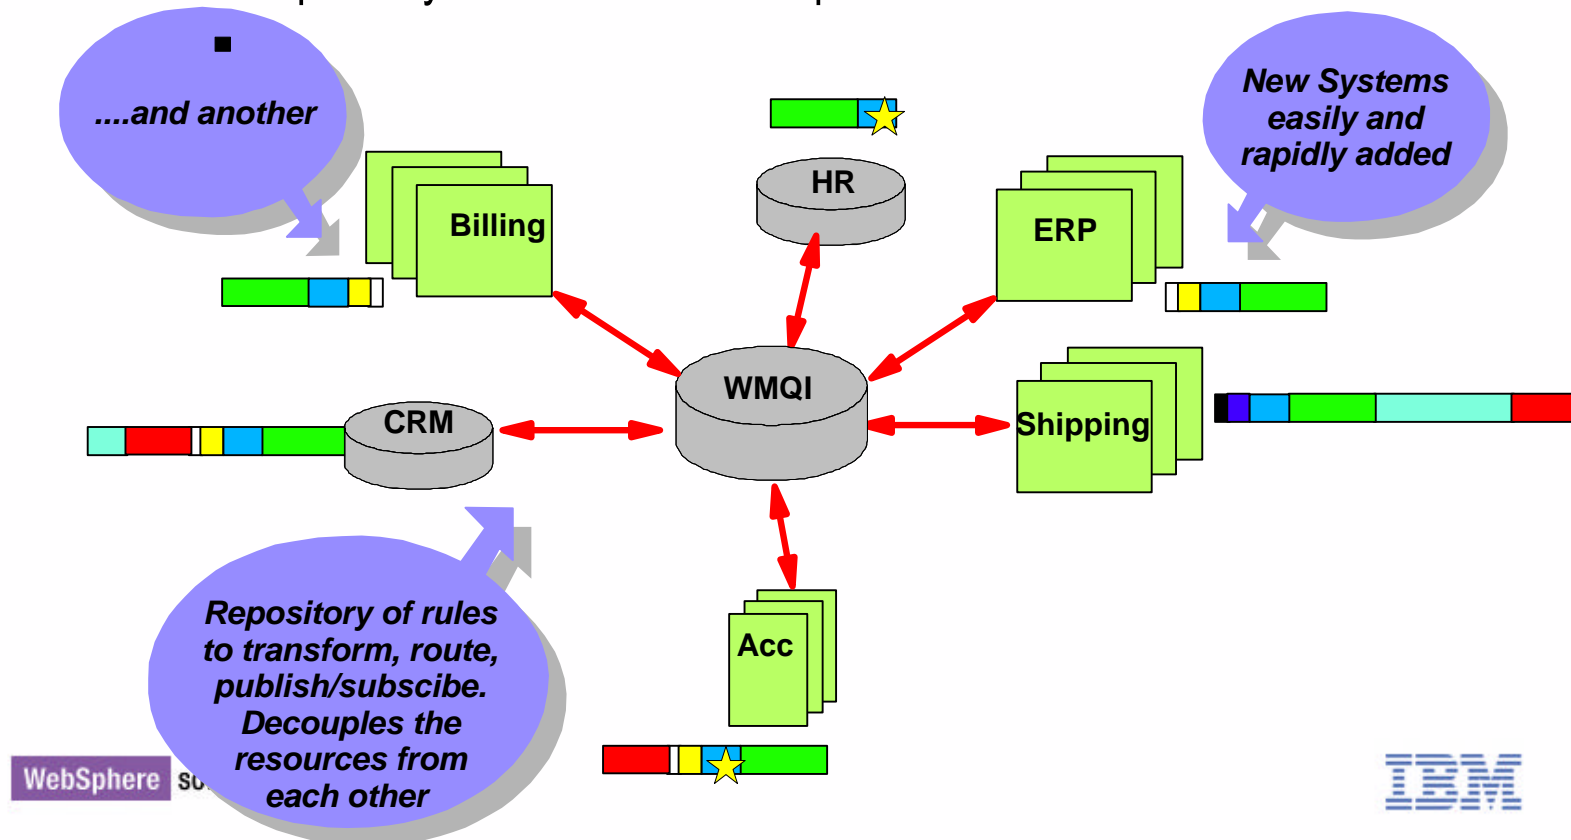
■
....and another

Billing

HR

ERP

New Systems easily and rapidly added

WMQI

CRM

Shipping

Acc

Repository of rules to transform, route, publish/subscibe. Decouples the resources from each other

WebSphere so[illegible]

IBM